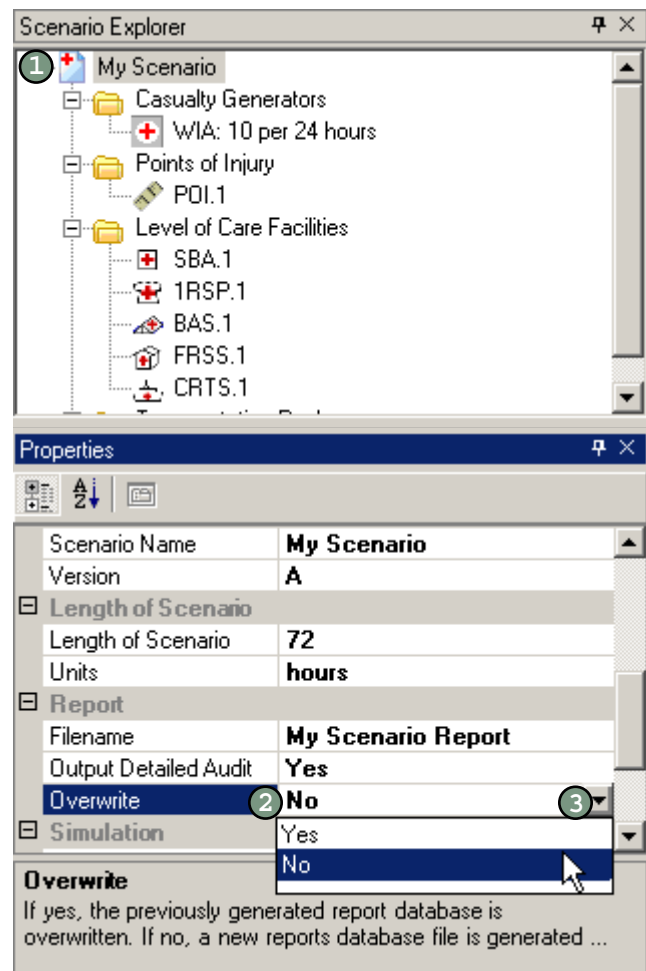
Scenario Explorer

1 My Scenario

Casualty Generators

WIA: 10 per 24 hours

Points of Injury

POI.1

Level of Care Facilities

SBA.1

1RSP.1

BAS.1

FRSS.1

CRTS.1

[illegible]

Properties

| | |
|---|---|
| Scenario Name | My Scenario |
| Version | A |
| ⊟ Length of Scenario | |
| Length of Scenario | 72 |
| Units | hours |
| ⊟ Report | |
| Filename | My Scenario Report |
| Output Detailed Audit | Yes |
| Overwrite | 2 No 3 |
| ⊟ Simulation | Yes |
| | No |

Overwrite
If yes, the previously generated report database is overwritten. If no, a new reports database file is generated ...